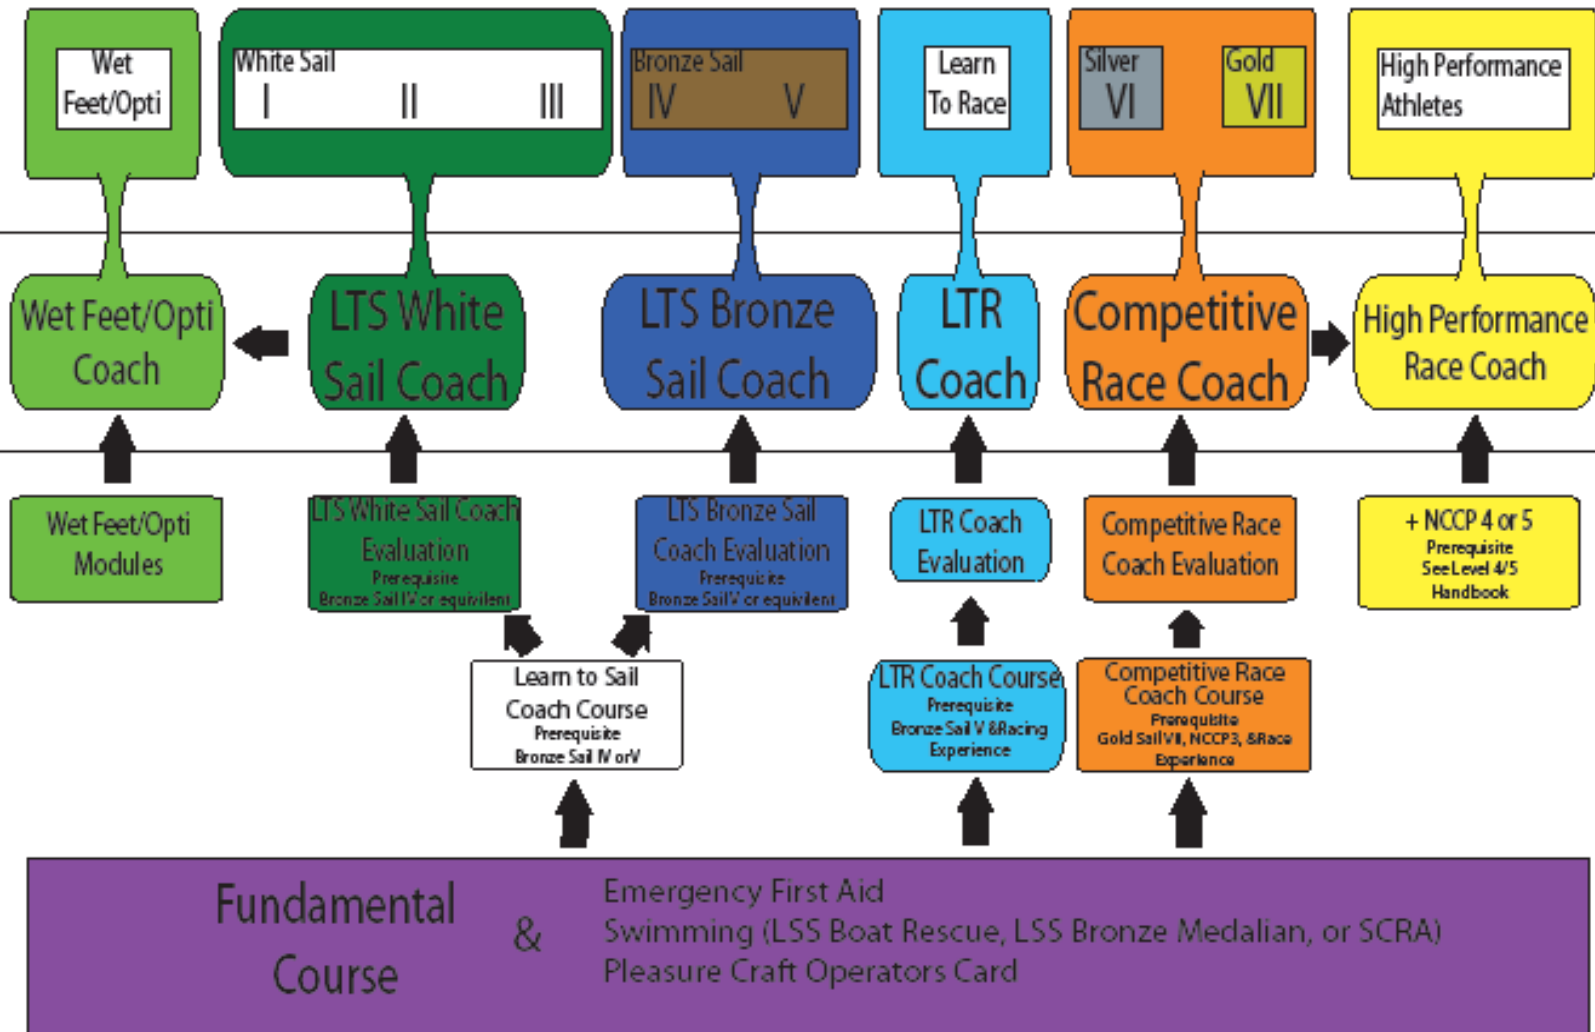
Wet Feet/Opti

White Sail
I II III

Bronze Sail
IV V

Learn To Race

Silver VI

Gold VII

High Performance Athletes

Wet Feet/Opti Coach

LTS White Sail Coach

LTS Bronze Sail Coach

LTR Coach

Competitive Race Coach

High Performance Race Coach

Wet Feet/Opti Modules

LTS White Sail Coach Evaluation
Prerequisite
Bronze Sail IV or equivilent

LTS Bronze Sail Coach Evaluation
Prerequisite
Bronze Sail V or equivilent

LTR Coach Evaluation

Competitive Race Coach Evaluation

+ NCCP 4 or 5
Prerequisite
See Level 4/5
Handbook

Learn to Sail Coach Course
Prerequisite
Bronze Sail IV or V

LTR Coach Course
Prerequisite
Bronze Sail V &Racing Experience

Competitive Race Coach Course
Prerequisite
Gold Sail VII, NCCP3, &Race Experience

Fundamental Course

&

Emergency First Aid
Swimming (LSS Boat Rescue, LSS Bronze Medalian, or SCRA)
Pleasure Craft Operators Card